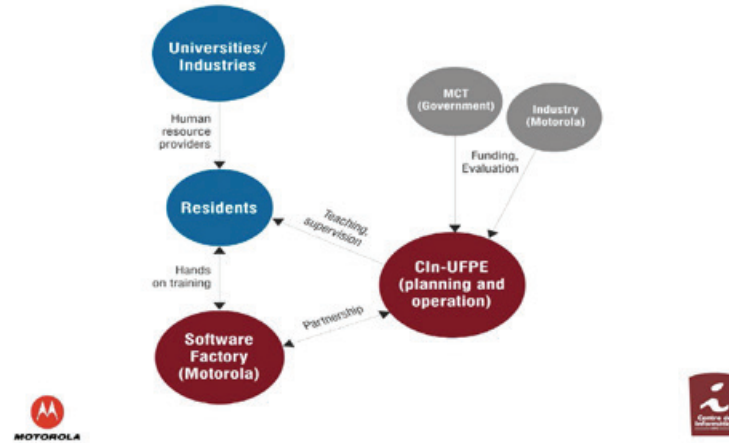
Universities/ Industries

Human resource providers

Residents

MCT (Government)

Industry (Motorola)

Funding, Evaluation

Teaching, supervision

Hands on training

CIn-UFPE (planning and operation)

Partnership

Software Factory (Motorola)

MOTOROLA

Centro de Informática